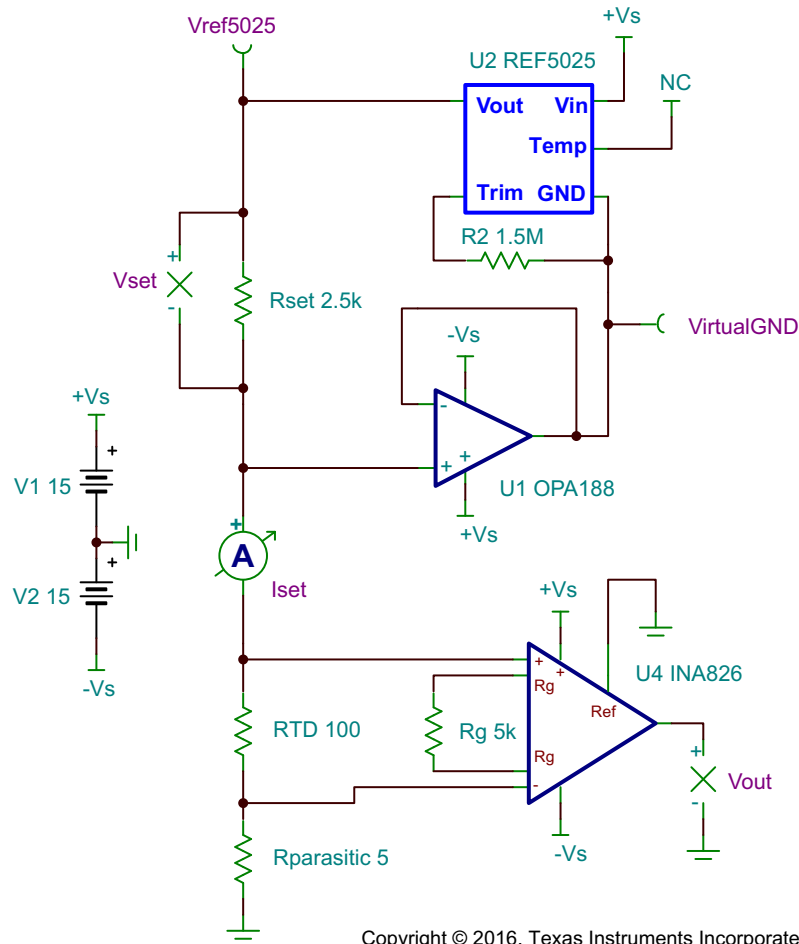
Vref5025

+Vs

U2 REF5025

Vout Vin

NC

Temp

Trim GND

R2 1.5M

+

Vset

-

Rset 2.5k

VirtualGND

-Vs

-

+

+

U1 OPA188

+Vs

+Vs

+

V1 15

+

V2 15

-Vs

+

A

Iset

+Vs

U4 INA826

+

Rg

+

Ref

RTD 100

Rg 5k

Rg

+

Vout

-

-

-Vs

Rparasitic 5

Copyright © 2016, Texas Instruments Incorporate